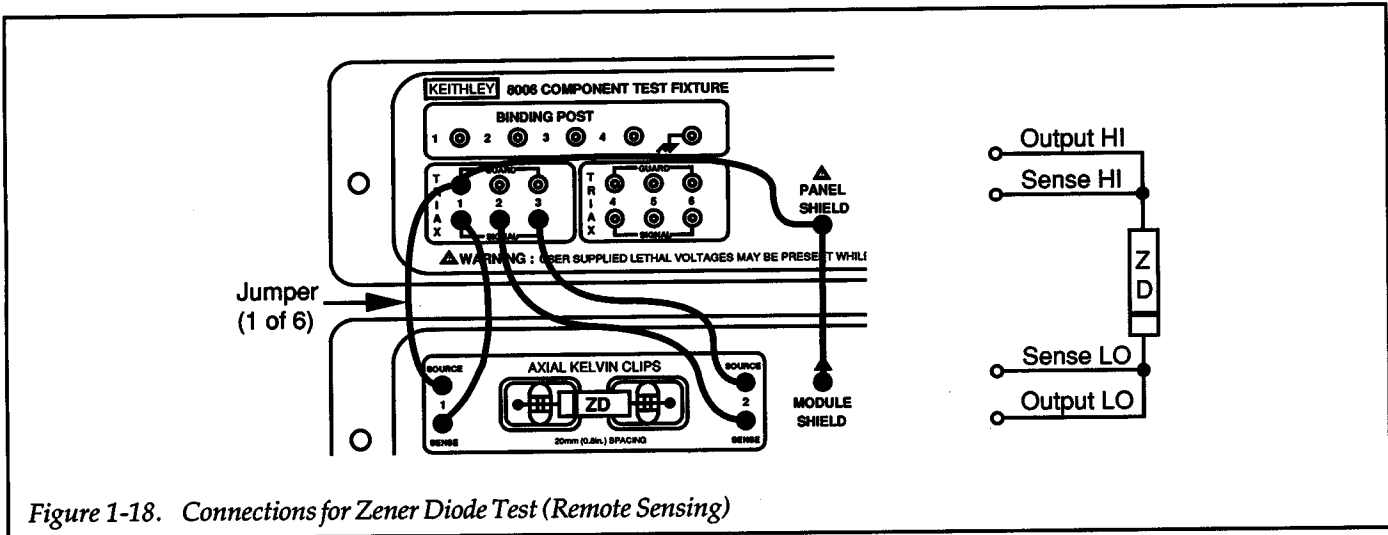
KEITHLEY 8006 COMPONENT TEST FIXTURE

BINDING POST

1 2 3 4

TRIAX GUARD 1 2 3 SIGNAL

TRIAX GUARD 4 5 6 SIGNAL

PANEL SHIELD

WARNING : USER SUPPLIED LETHAL VOLTAGES MAY BE PRESENT WHILE

Jumper (1 of 6)

SOURCE 1 SENSE

AXIAL KELVIN CLIPS

ZD

20mm (0.8in.) SPACING

SOURCE 2 SENSE

MODULE SHIELD

Output HI

Sense HI

Z D

Sense LO

Output LO

Figure 1-18. Connections for Zener Diode Test (Remote Sensing)